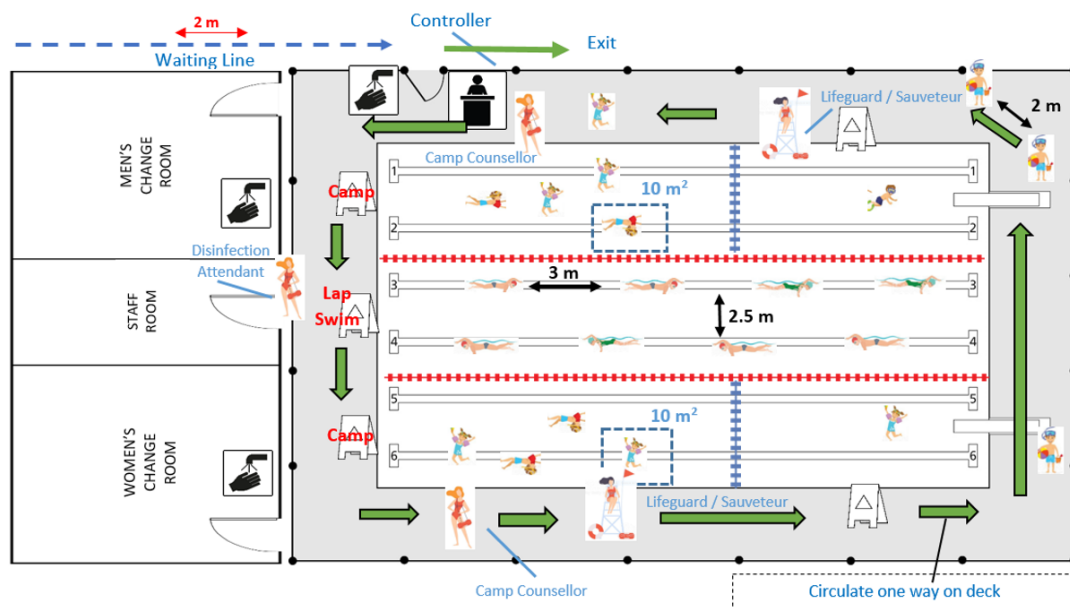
2 m

Controller

Exit

Waiting Line

Lifeguard / Sauveteur

2 m

MEN'S CHANGE ROOM

Camp Counsellor

1

1

Camp

10 m²

2

2

Disinfection Attendant

3 m

3

3

Lap Swim

STAFF ROOM

2.5 m

4

4

5

5

10 m²

WOMEN'S CHANGE ROOM

Camp

6

6

Lifeguard / Sauveteur

Camp Counsellor

Circulate one way on deck